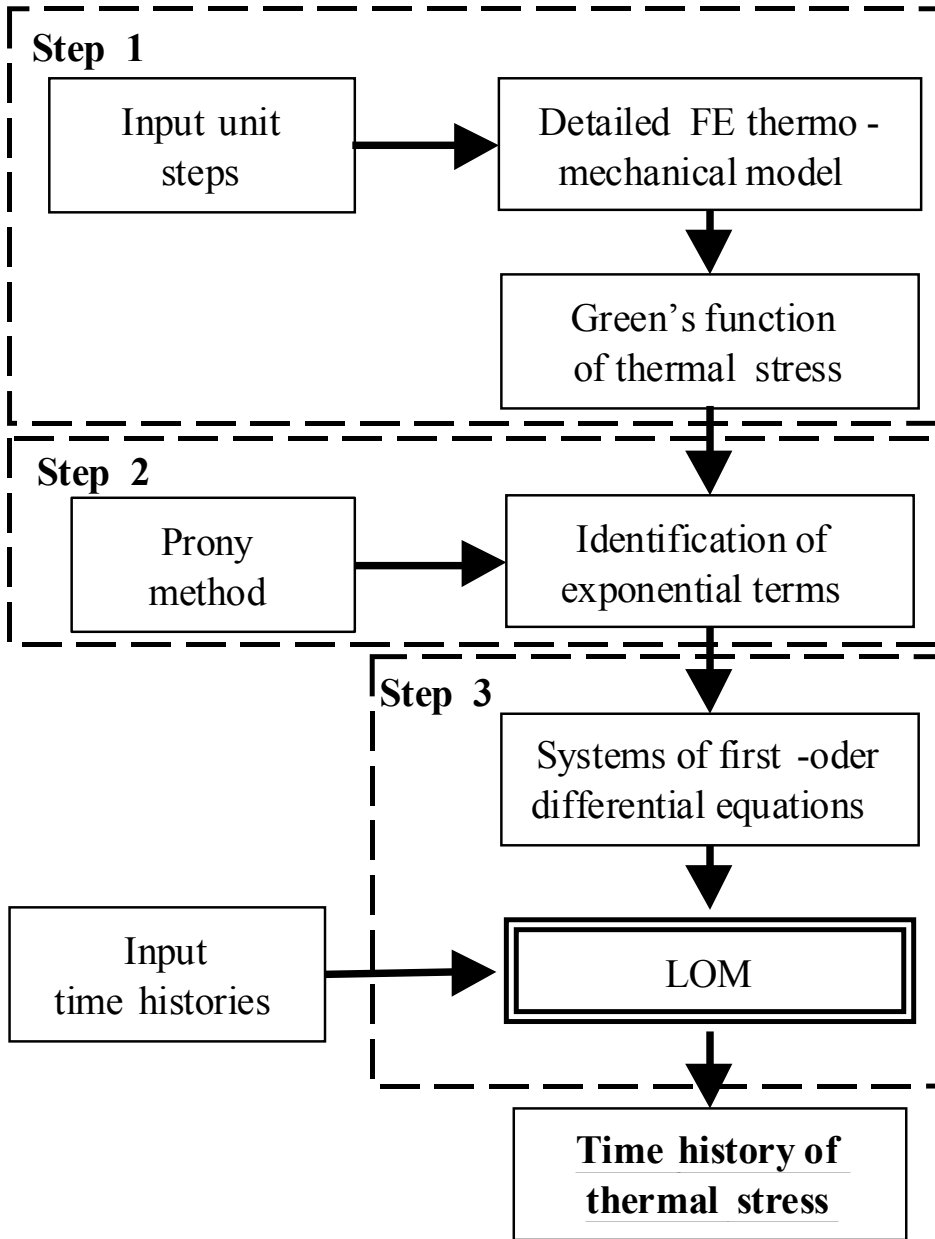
Step 1

Input unit steps

Detailed FE thermo - mechanical model

Green's function of thermal stress

Step 2

Prony method

Identification of exponential terms

Step 3

Systems of first -oder differential equations

Input time histories

LOM

Time history of thermal stress